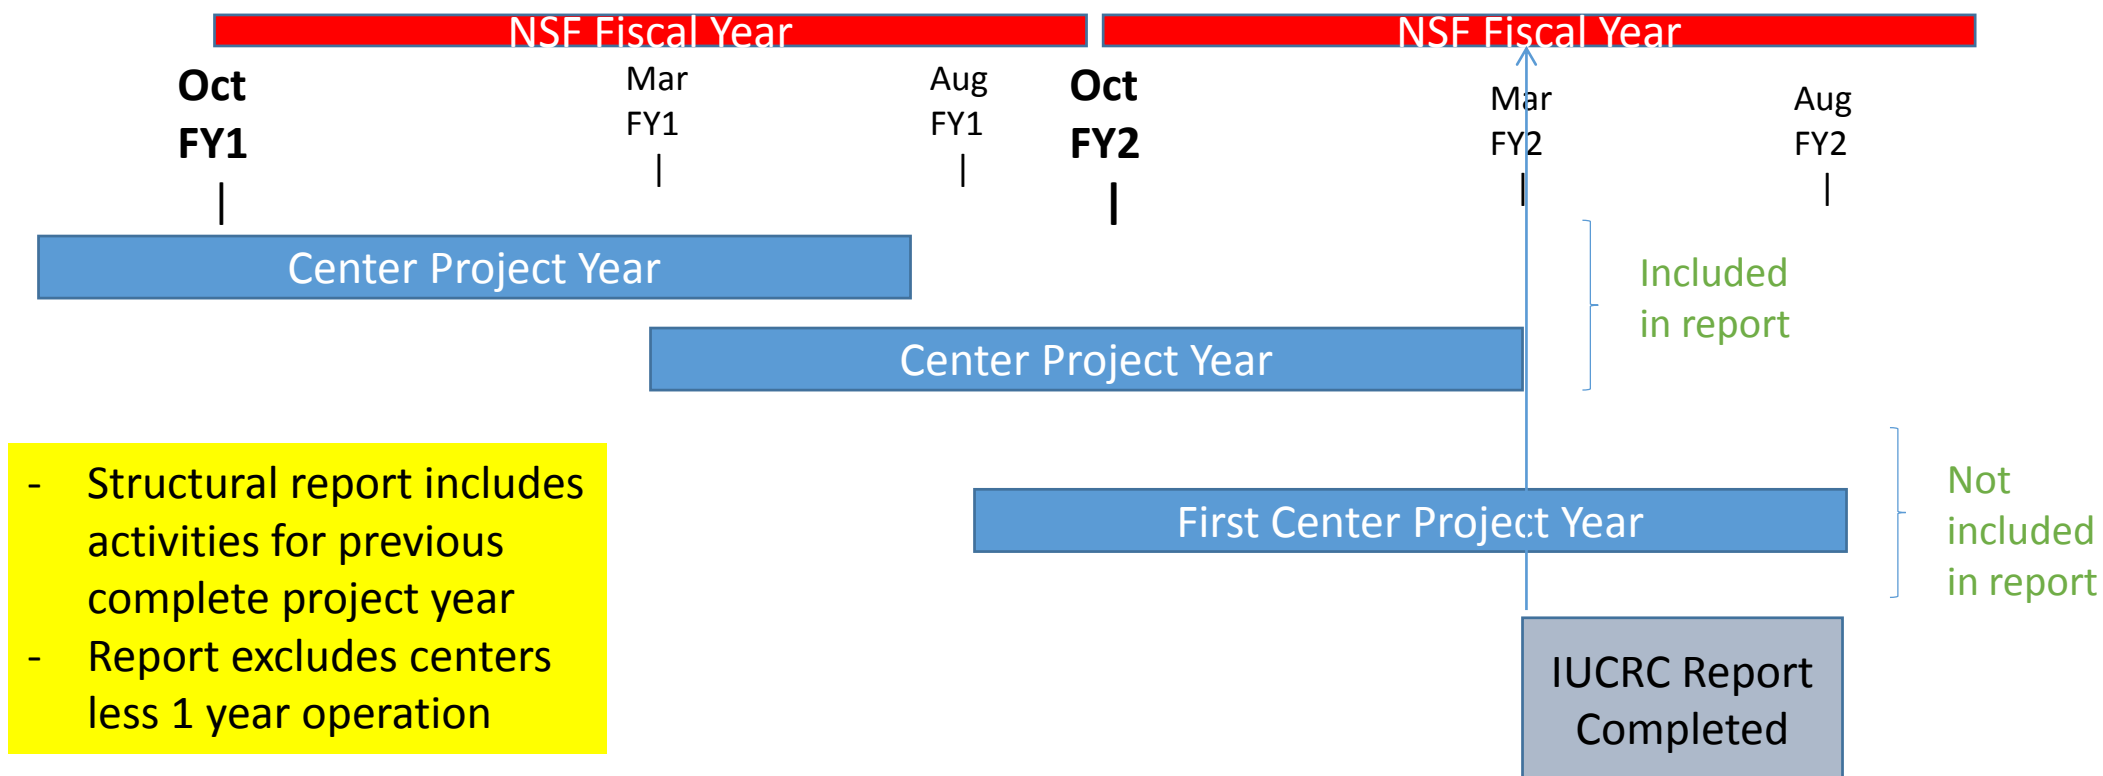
NSF Fiscal Year

NSF Fiscal Year

Oct
FY1

Mar
FY1

Aug
FY1

Oct
FY2

Mar
FY2

Aug
FY2

Center Project Year

Center Project Year

Included
in report

- Structural report includes activities for previous complete project year
- Report excludes centers less 1 year operation

First Center Project Year

Not
included
in report

IUCRC Report
Completed